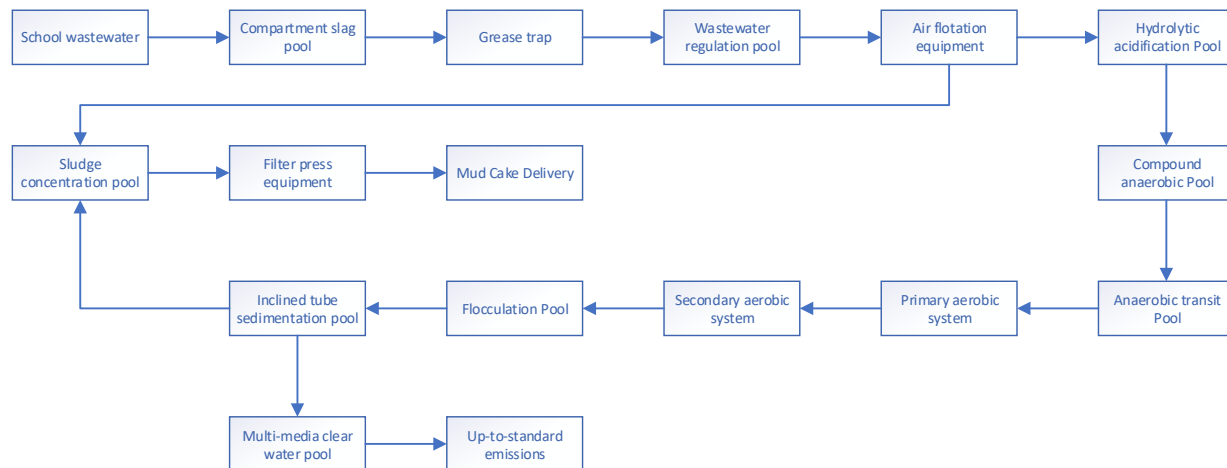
School wastewater

Compartment slag pool

Grease trap

Wastewater regulation pool

Air flotation equipment

Hydrolytic acidification Pool

Compound anaerobic Pool

Anaerobic transit Pool

Primary aerobic system

Secondary aerobic system

Flocculation Pool

Inclined tube sedimentation pool

Multi-media clear water pool

Up-to-standard emissions

Sludge concentration pool

Filter press equipment

Mud Cake Delivery